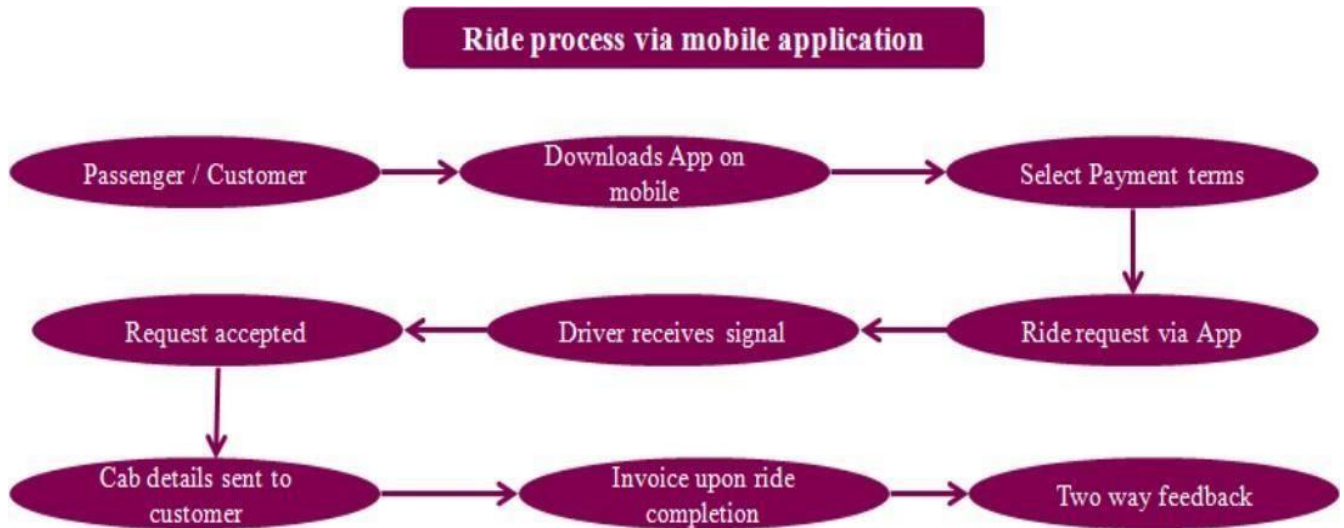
Ride process via mobile application

Passenger / Customer

Downloads App on mobile

Select Payment terms

Ride request via App

Driver receives signal

Request accepted

Cab details sent to customer

Invoice upon ride completion

Two way feedback